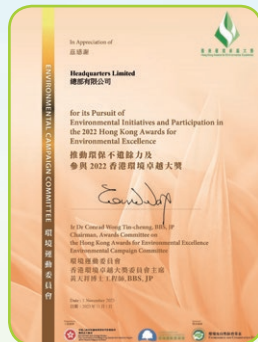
ENVIRONMENTAL CAMPAIGN COMMITTEE

環境運動委員會

In Appreciation of
茲感謝

Headquarters Limited
總部有限公司

for its Pursuit of
Environmental Initiatives and Participation in
the 2022 Hong Kong Awards for
Environmental Excellence
推動環保不遺餘力及
參與 2022 香港環境卓越大獎

Ir Dr Conrad Wong Tin-cheung, BBS, JP
Chairman, Awards Committee on
the Hong Kong Awards for Environmental Excellence
Environmental Campaign Committee
環境運動委員會
香港環境卓越大獎委員會主席
黃天祥博士工程師, BBS, JP

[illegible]